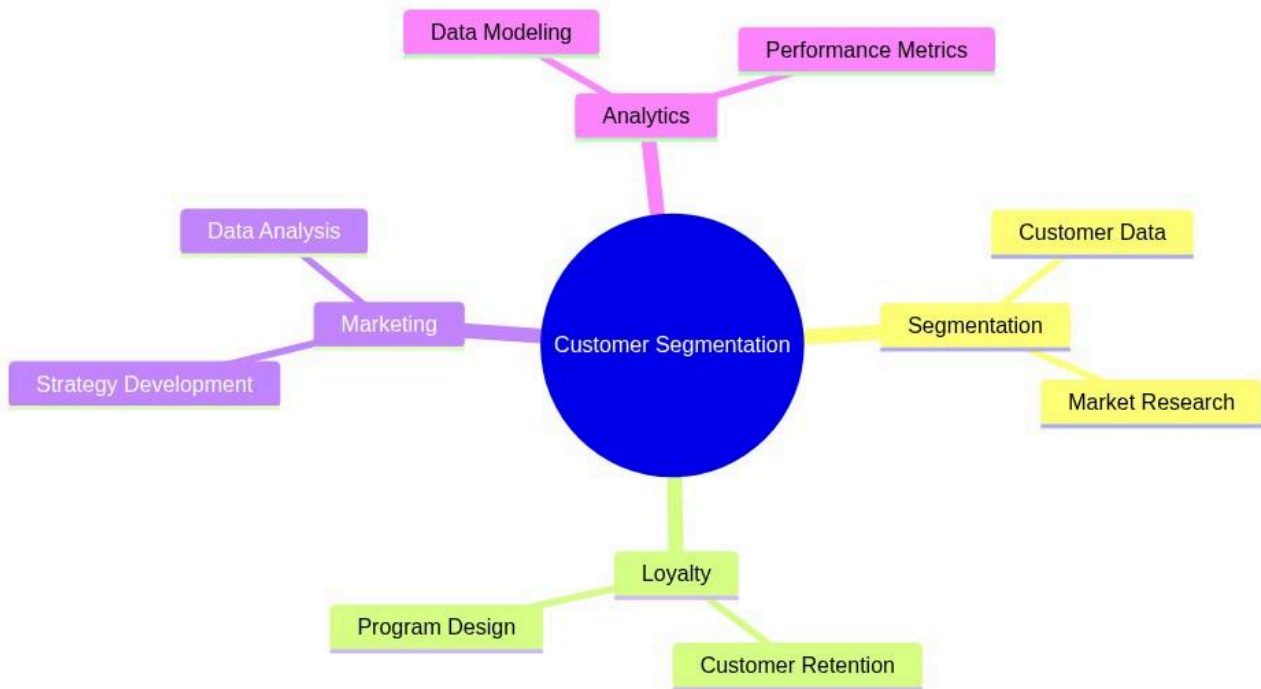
Data Modeling

Performance Metrics

Analytics

Data Analysis

Marketing

Strategy Development

Customer Segmentation

Customer Data

Segmentation

Market Research

Loyalty

Program Design

Customer Retention